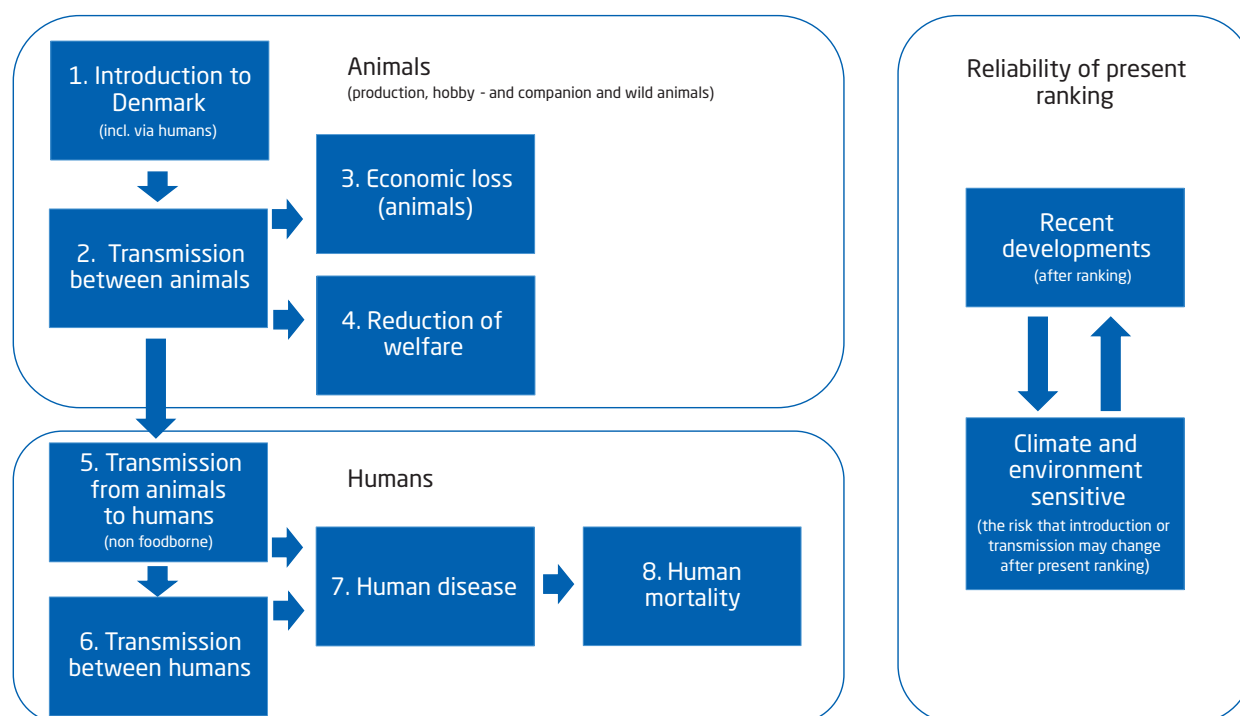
1. Introduction to Denmark
(incl. via humans)

Animals
(production, hobby - and companion and wild animals)

3. Economic loss (animals)

2. Transmission between animals

4. Reduction of welfare

5. Transmission from animals to humans
(non foodborne)

Humans

7. Human disease

8. Human mortality

6. Transmission between humans

Reliability of present ranking

Recent developments
(after ranking)

Climate and environment sensitive
(the risk that introduction or transmission may change after present ranking)